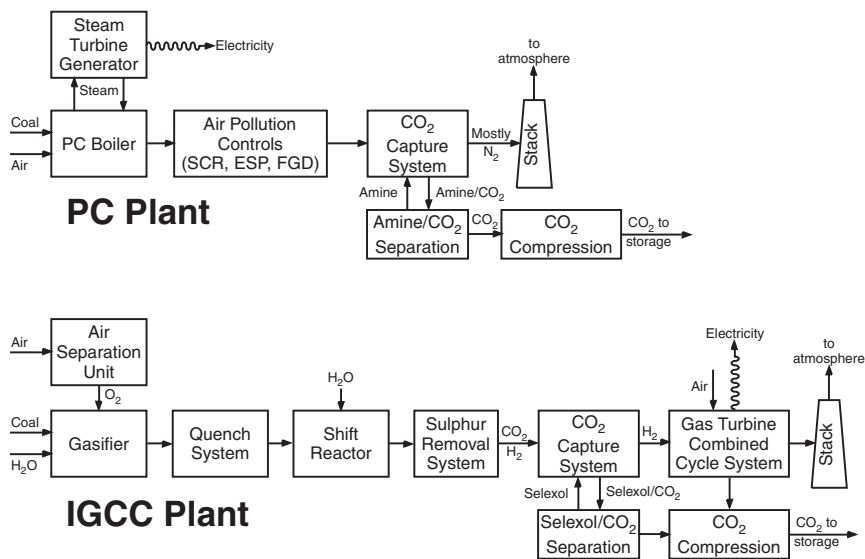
Steam Turbine Generator

Electricity

Steam

Coal

Air

PC Boiler

Air Pollution Controls (SCR, ESP, FGD)

$CO_2$ Capture System

Mostly $N_2$

to atmosphere

Stack

Amine

Amine/$CO_2$

PC Plant

Amine/$CO_2$ Separation

$CO_2$

$CO_2$ Compression

$CO_2$ to storage

Air

Air Separation Unit

$O_2$

Coal

$H_2O$

Gasifier

Quench System

$H_2O$

Shift Reactor

Sulphur Removal System

$CO_2$

$H_2$

$CO_2$ Capture System

$H_2$

Electricity

Air

Gas Turbine Combined Cycle System

to atmosphere

Stack

Selexol

Selexol/$CO_2$

IGCC Plant

Selexol/$CO_2$ Separation

$CO_2$ Compression

$CO_2$ to storage